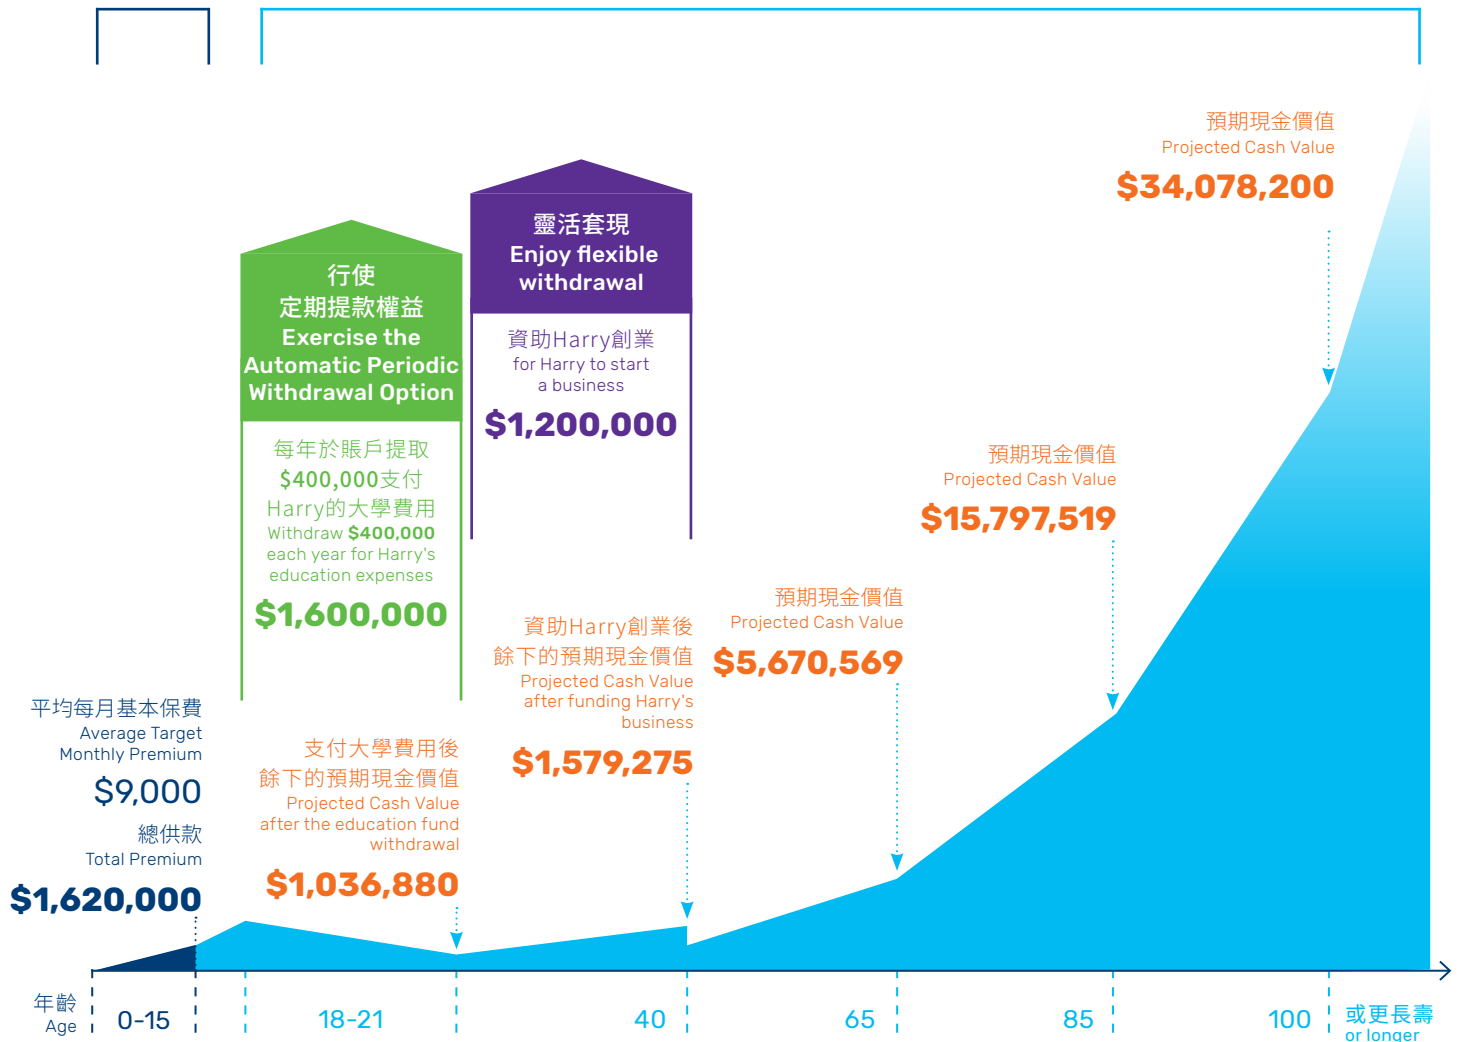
預期現金價值
Projected Cash Value
$34,078,200

靈活套現
Enjoy flexible withdrawal

資助Harry創業
for Harry to start a business
$1,200,000

行使
定期提款權益
Exercise the Automatic Periodic Withdrawal Option

每年於賬戶提取
$400,000支付
Harry的大學費用
Withdraw $400,000 each year for Harry's education expenses
$1,600,000

預期現金價值
Projected Cash Value
$15,797,519

預期現金價值
Projected Cash Value
$5,670,569

資助Harry創業後
餘下的預期現金價值
Projected Cash Value after funding Harry's business
$1,579,275

平均每月基本保費
Average Target Monthly Premium
$9,000
總供款
Total Premium
$1,620,000

支付大學費用後
餘下的預期現金價值
Projected Cash Value after the education fund withdrawal
$1,036,880

年齡
Age
0-15
18-21
40
65
85
100
或更長壽
or longer